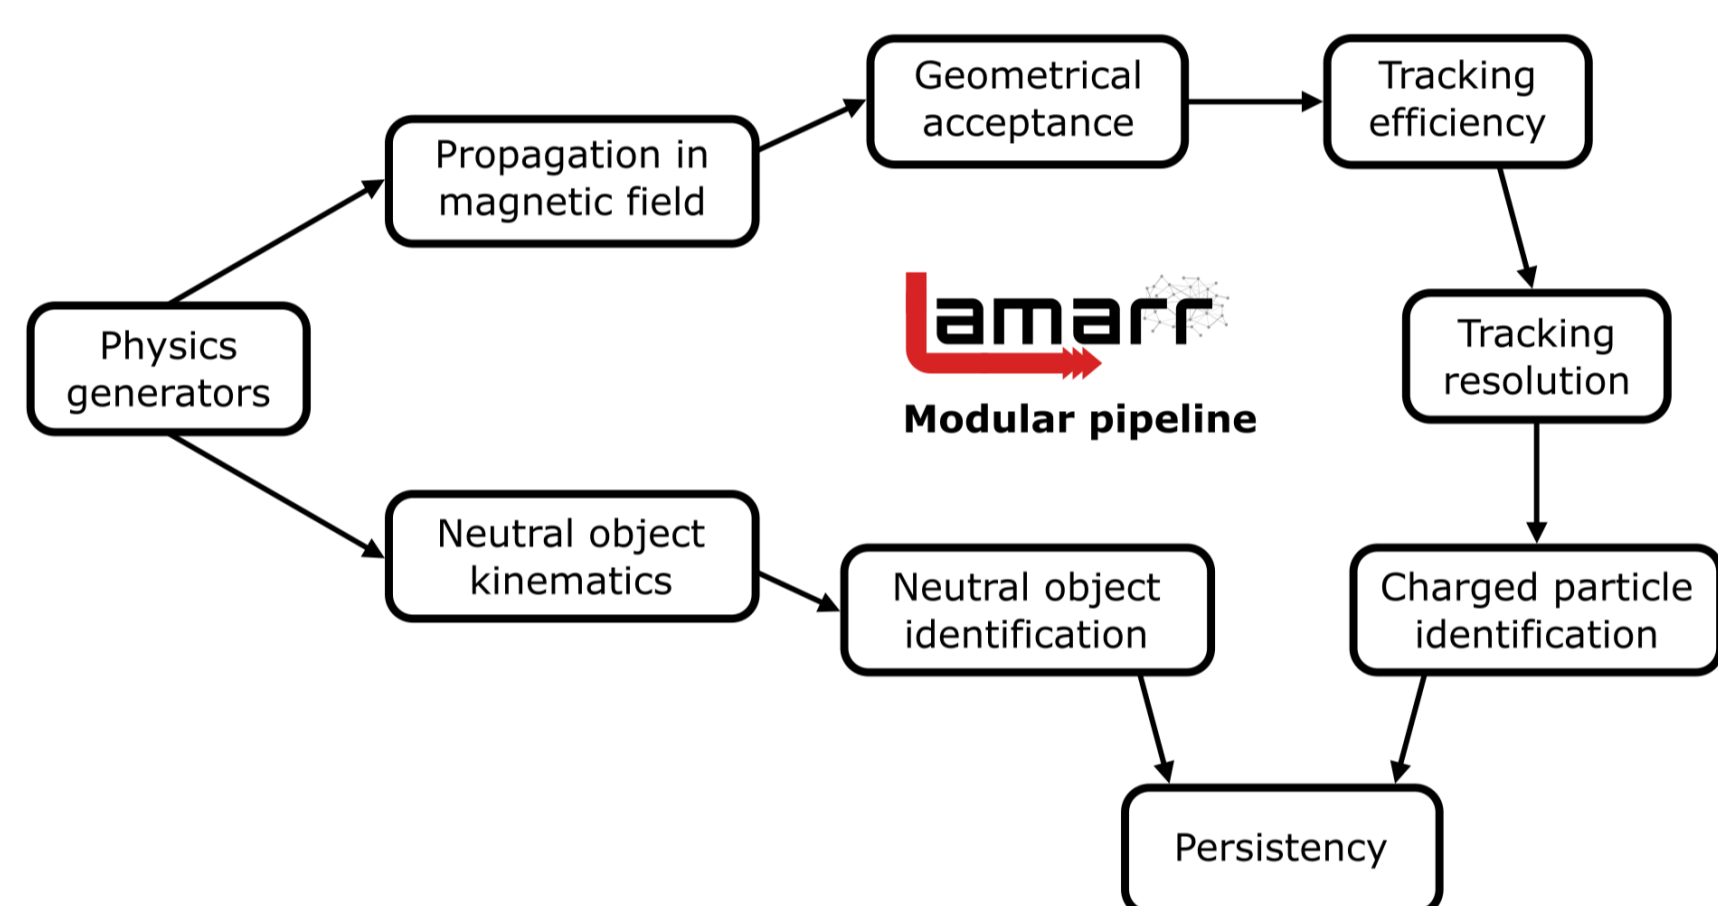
Physics generators

Propagation in magnetic field

Geometrical acceptance

Tracking efficiency

Tracking resolution

Charged particle identification

Neutral object kinematics

Neutral object identification

Persistency

lamarr

Modular pipeline